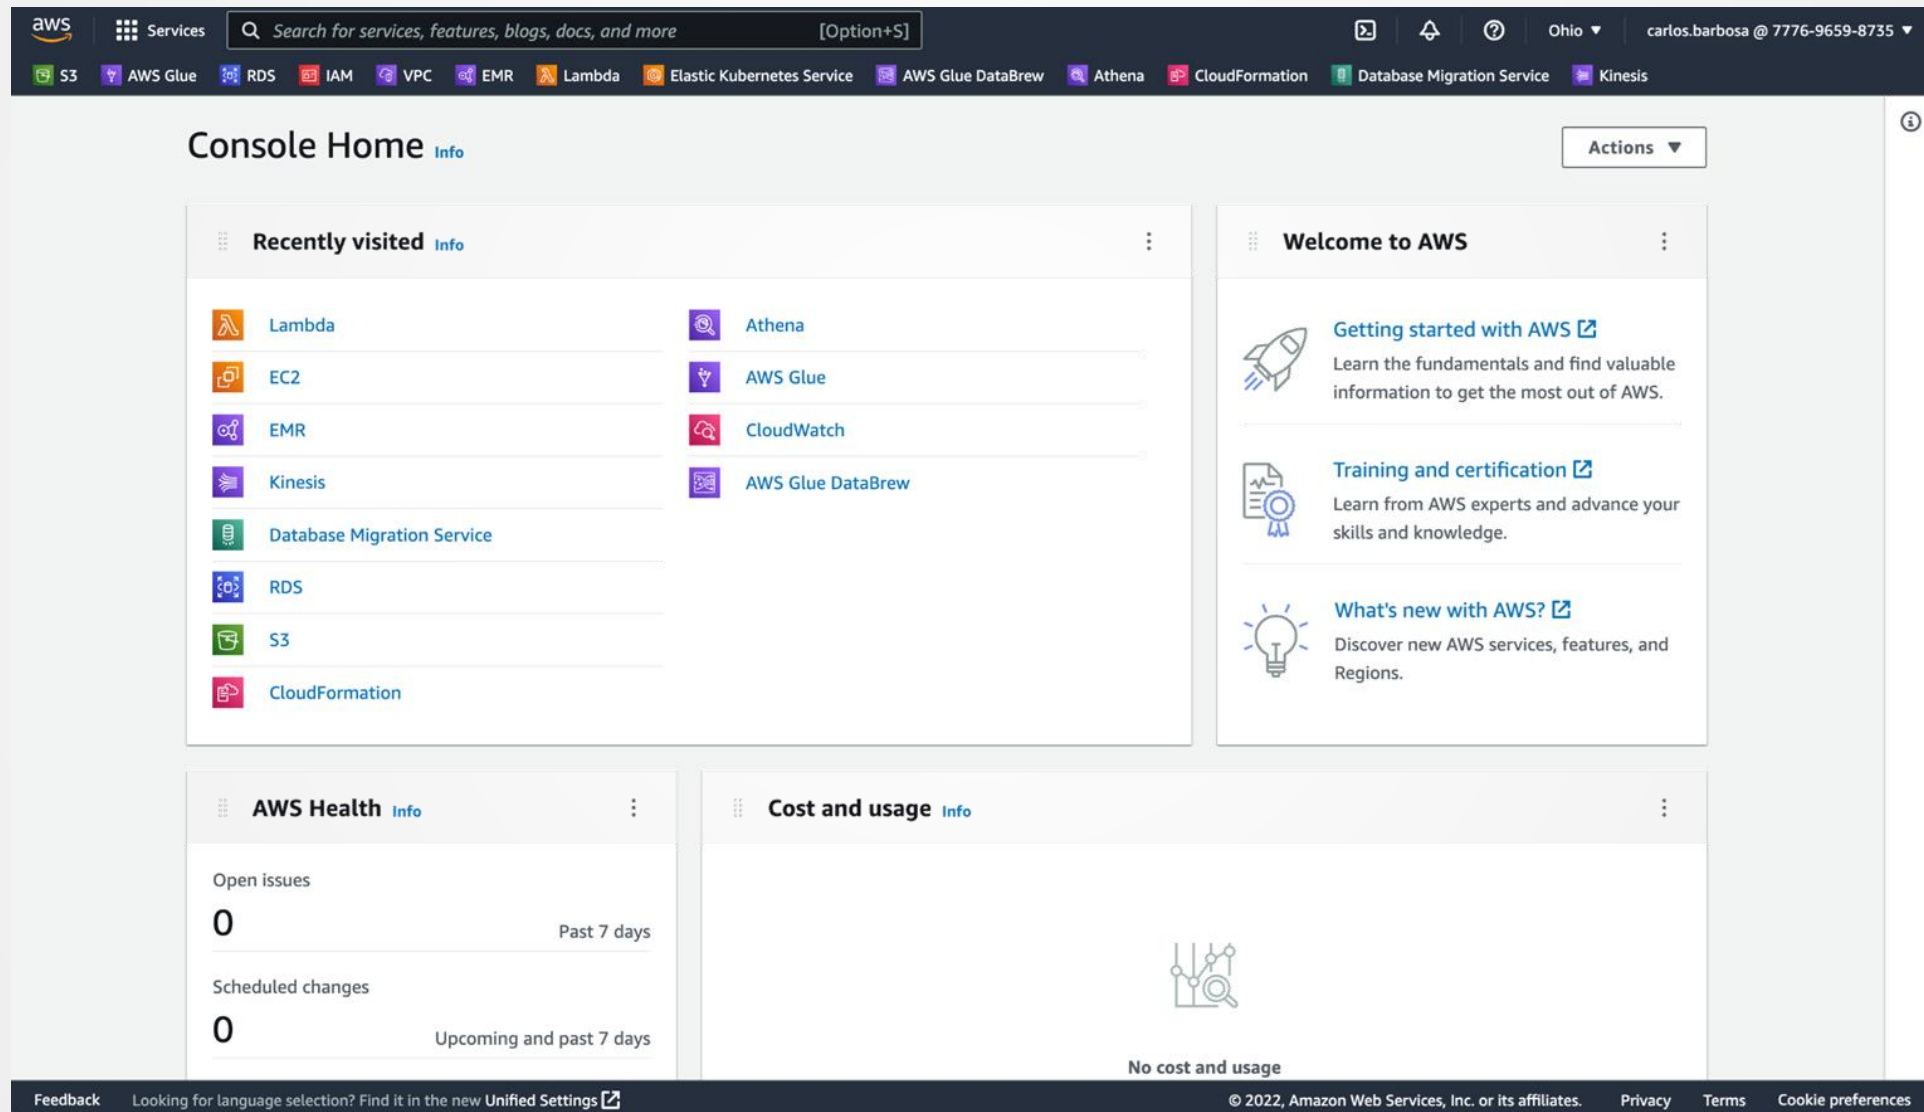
aws Services Search for services, features, blogs, docs, and more [Option+S] Ohio ▼ carlos.barbosa @ 7776-9659-8735 ▼

S3 AWS Glue RDS IAM VPC EMR Lambda Elastic Kubernetes Service AWS Glue DataBrew Athena CloudFormation Database Migration Service Kinesis

Console Home Info

Actions ▼

Recently visited Info

Lambda
EC2
EMR
Kinesis
Database Migration Service
RDS
S3
CloudFormation

Athena
AWS Glue
CloudWatch
AWS Glue DataBrew

Welcome to AWS

Getting started with AWS
Learn the fundamentals and find valuable information to get the most out of AWS.

Training and certification
Learn from AWS experts and advance your skills and knowledge.

What's new with AWS?
Discover new AWS services, features, and Regions.

AWS Health Info

Open issues
0
Past 7 days

Scheduled changes
0
Upcoming and past 7 days

Cost and usage Info

No cost and usage

Feedback Looking for language selection? Find it in the new Unified Settings © 2022, Amazon Web Services, Inc. or its affiliates. Privacy Terms Cookie preferences